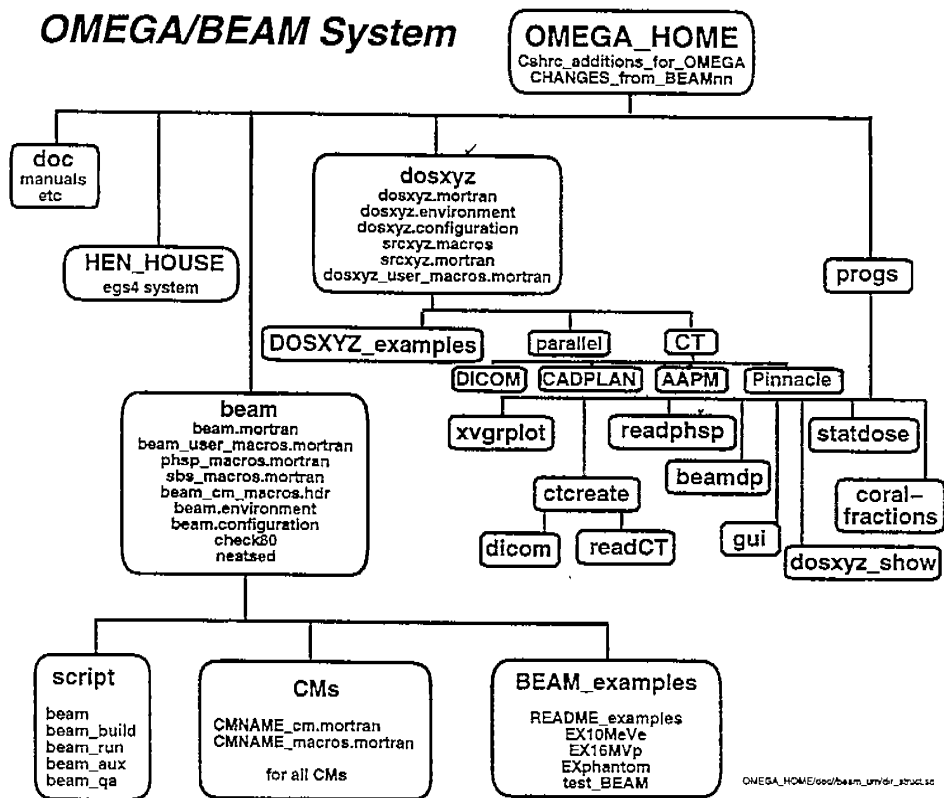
OMEGA/BEAM System

OMEGA_HOME
Cshrc_additions_for_OMEGA
CHANGES_from_BEAMnn

doc
manuals
etc

HEN_HOUSE
egs4 system

dosxyz
dosxyz.mortran
dosxyz.environment
dosxyz.configuration
srcxyz.macros
srcxyz.mortran
dosxyz_user_macros.mortran

progs

DOSXYZ_examples

parallel

CT

DICOM

CADPLAN

AAPM

Pinnacle

beam
beam.mortran
beam_user_macros.mortran
phsp_macros.mortran
sbs_macros.mortran
beam_cm_macros.hdr
beam.environment
beam.configuration
check80
neatsed

xvgrplot

readphsp

statdose

beamdp

coral-fractions

ctcreate

dicom

readCT

gui

dosxyz_show

script
beam
beam_build
beam_run
beam_aux
beam_qa

CMs
CMNAME_cm.mortran
CMNAME_macros.mortran
for all CMs

BEAM_examples
README_examples
EX10MeVe
EX16MVp
EXphantom
test_BEAM

OMEGA_HOME/doc/beam_um/dir_struct.sc